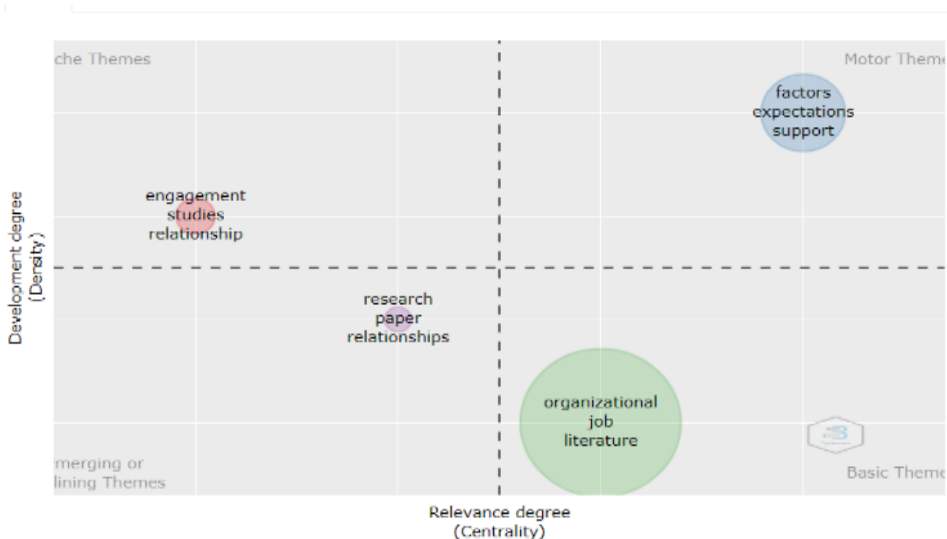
che Themes

Motor Theme

factors
expectations
support

engagement
studies
relationship

Development degree
(Density)

research
paper
relationships

organizational
job
literature

merging or
lining Themes

Basic Theme

Relevance degree
(Centrality)